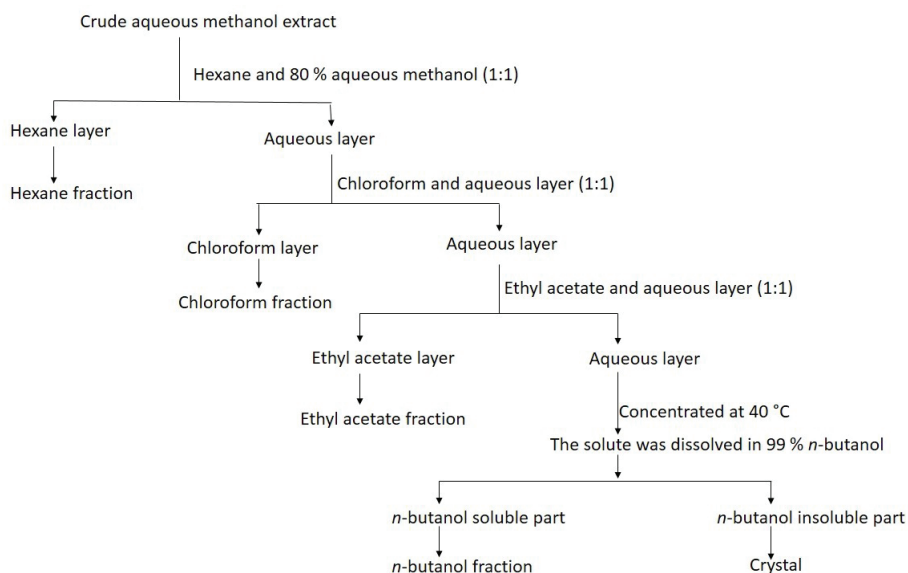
Crude aqueous methanol extract

Hexane and 80 % aqueous methanol (1:1)

Hexane layer

Hexane fraction

Aqueous layer

Chloroform and aqueous layer (1:1)

Chloroform layer

Chloroform fraction

Aqueous layer

Ethyl acetate and aqueous layer (1:1)

Ethyl acetate layer

Ethyl acetate fraction

Aqueous layer

Concentrated at 40 °C

The solute was dissolved in 99 % *n*-butanol

*n*-butanol soluble part

*n*-butanol fraction

*n*-butanol insoluble part

Crystal